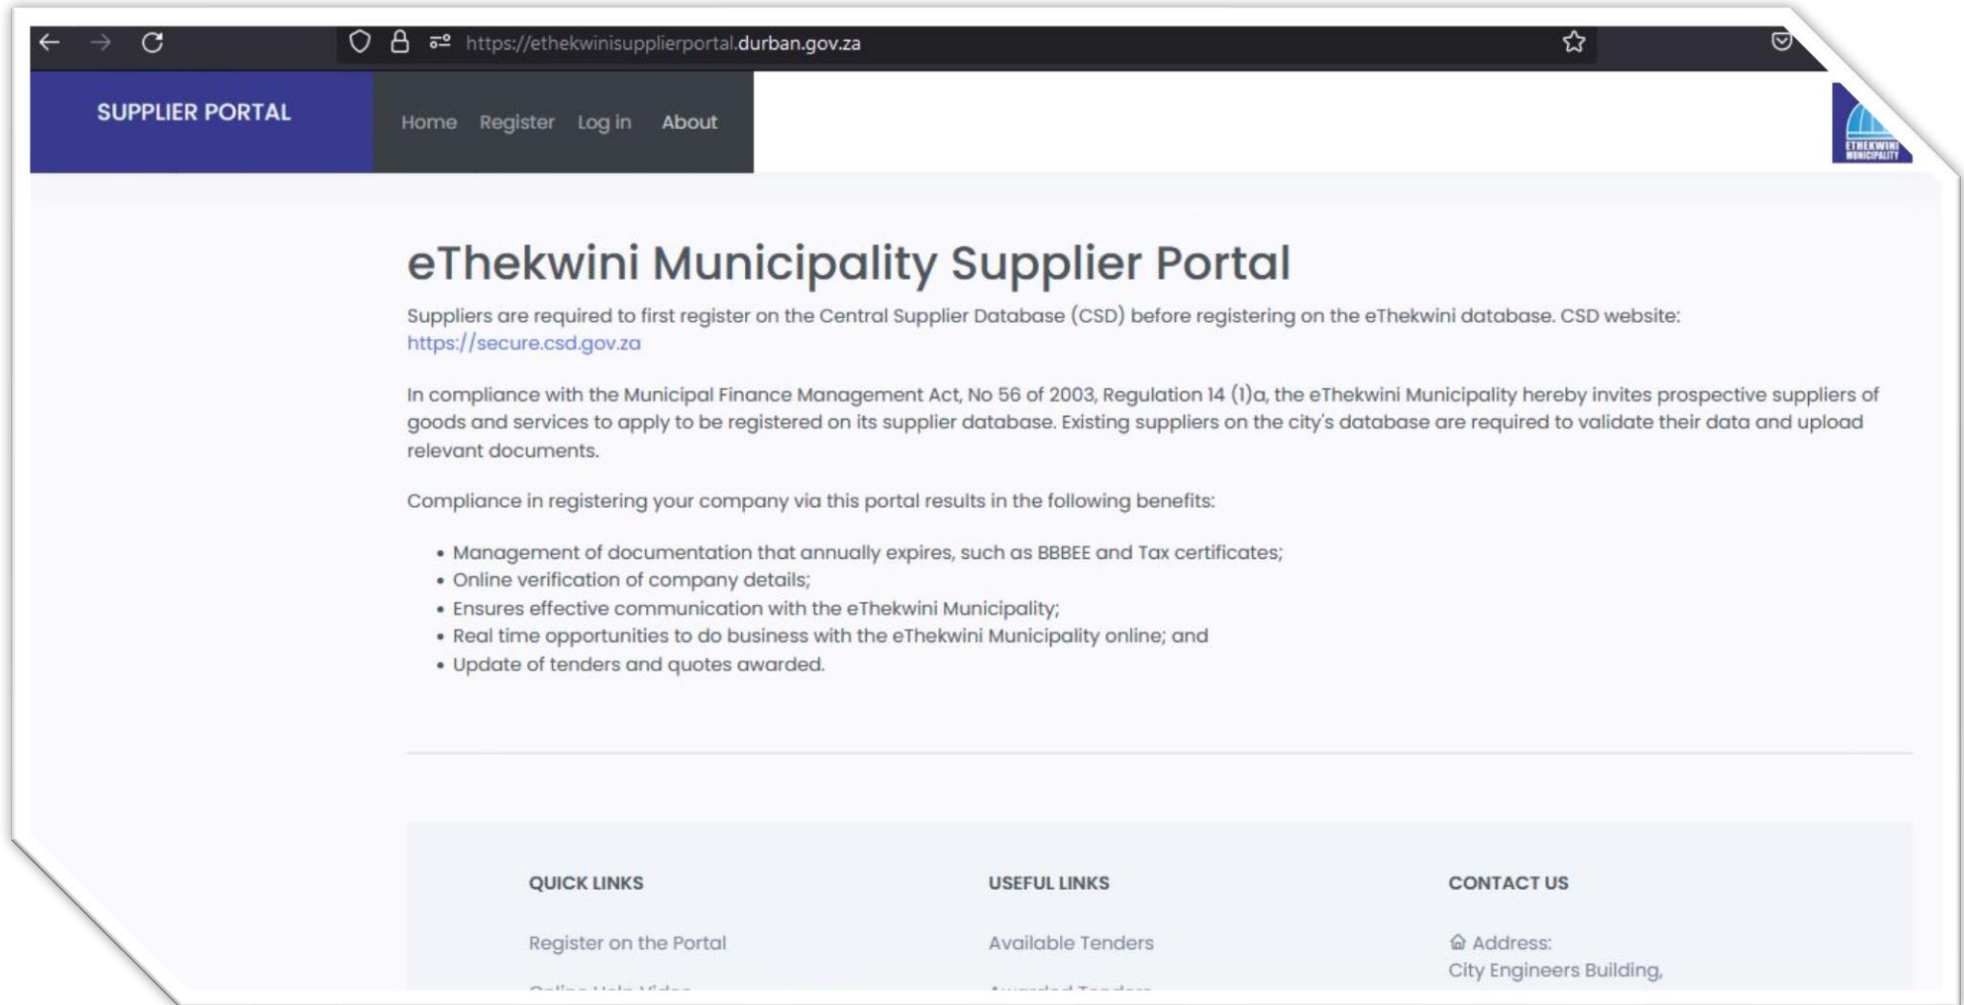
https://ethekwinisupplierportal.durban.gov.za

SUPPLIER PORTAL

Home Register Log in About

ETHEKWINI MUNICIPALITY

eThekwini Municipality Supplier Portal

Suppliers are required to first register on the Central Supplier Database (CSD) before registering on the eThekwini database. CSD website: https://secure.csd.gov.za

In compliance with the Municipal Finance Management Act, No 56 of 2003, Regulation 14 (1)a, the eThekwini Municipality hereby invites prospective suppliers of goods and services to apply to be registered on its supplier database. Existing suppliers on the city's database are required to validate their data and upload relevant documents.

Compliance in registering your company via this portal results in the following benefits:

- Management of documentation that annually expires, such as BBBEE and Tax certificates;
- Online verification of company details;
- Ensures effective communication with the eThekwini Municipality;
- Real time opportunities to do business with the eThekwini Municipality online; and
- Update of tenders and quotes awarded.

QUICK LINKS

Register on the Portal

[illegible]

USEFUL LINKS

Available Tenders

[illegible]

CONTACT US

Address:
City Engineers Building,